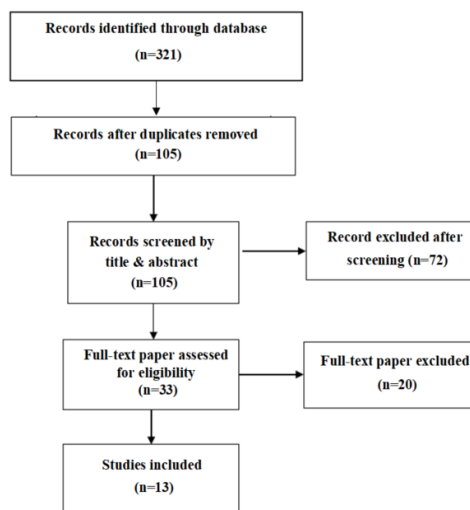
Records identified through database
(n=321)

Records after duplicates removed
(n=105)

Records screened by title & abstract
(n=105)

Record excluded after screening (n=72)

Full-text paper assessed for eligibility
(n=33)

Full-text paper excluded
(n=20)

Studies included
(n=13)